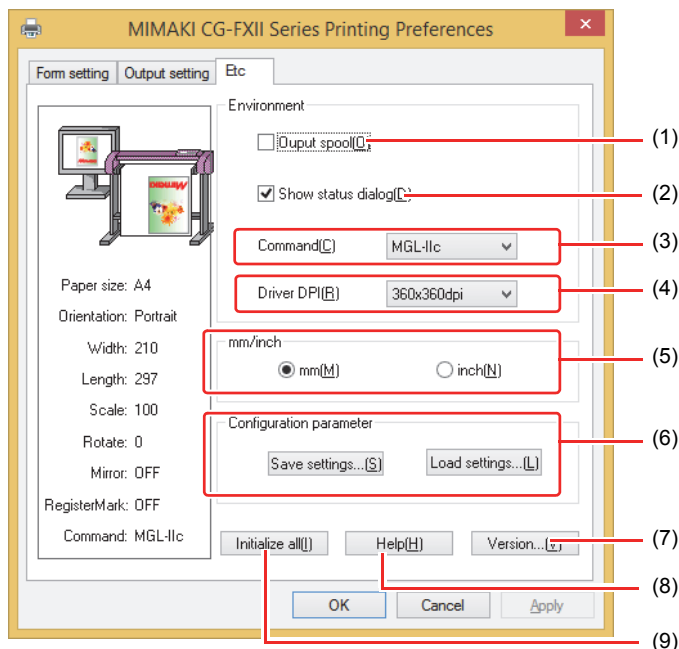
MIMAKI CG-FXII Series Printing Preferences

Form setting | Output setting | Etc

Environment

Ouput spool(O)

Show status dialog(D)

Command(C) MGL-IIc

Driver DPI(R) 360x360dpi

mm/inch

mm(M) inch(N)

Configuration parameter

Save settings...(S) Load settings...(L)

Paper size: A4
Orientation: Portrait
Width: 210
Length: 297
Scale: 100
Rotate: 0
Mirror: OFF
RegisterMark: OFF
Command: MGL-IIc

Initialize all(I) Help(H) Version...(V)

OK Cancel Apply

(1)
(2)
(3)
(4)
(5)
(6)
(7)
(8)
(9)